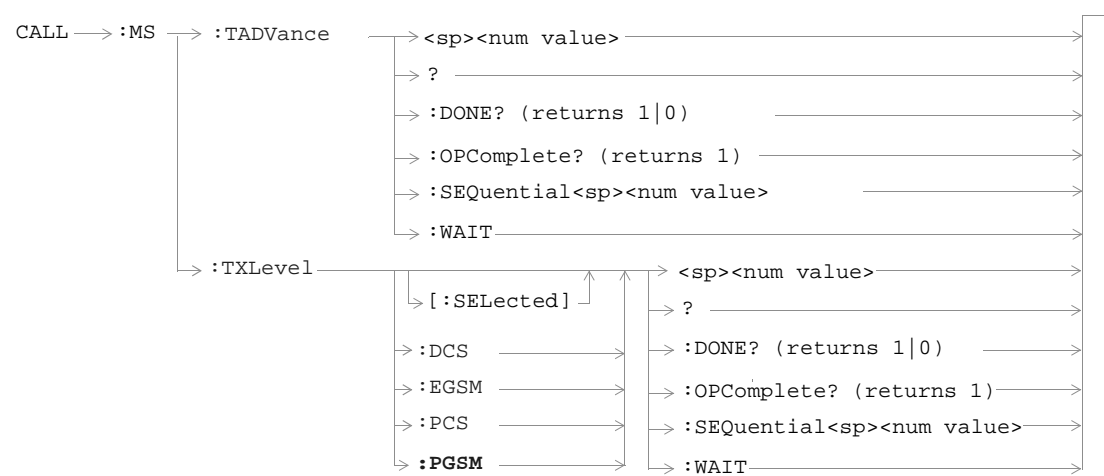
CALL :MS :TADVance <sp><num value>
?
:DONE? (returns 1|0)
:OPComplete? (returns 1)
:SEQuential<sp><num value>
:WAIT
:TXLevel [:SELected] <sp><num value>
?
:DCS :DONE? (returns 1|0)
:EGSM :OPComplete? (returns 1)
:PCS :SEQuential<sp><num value>
**:PGSM** :WAIT